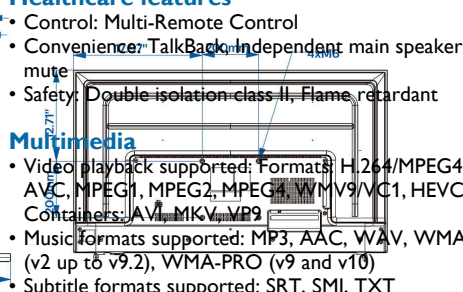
Healthcare features
• Control: Multi-Remote Control
• Convenience: TalkBack, Independent main speaker mute
• Safety: Double isolation class II, Flame retardant

Multimedia
• Video playback supported: Formats: H.264/MPEG4 AVC, MPEG1, MPEG2, MPEG4, WMV9/VC1, HEVC, Containers: AVI, MKV, VP9
• Music formats supported: MP3, AAC, WAV, WMA (v2 up to v9.2), WMA-PRO (v9 and v10)
• Subtitle formats supported: SRT, SMI, TXT

7.87"
4xM6
2.71"
300mm